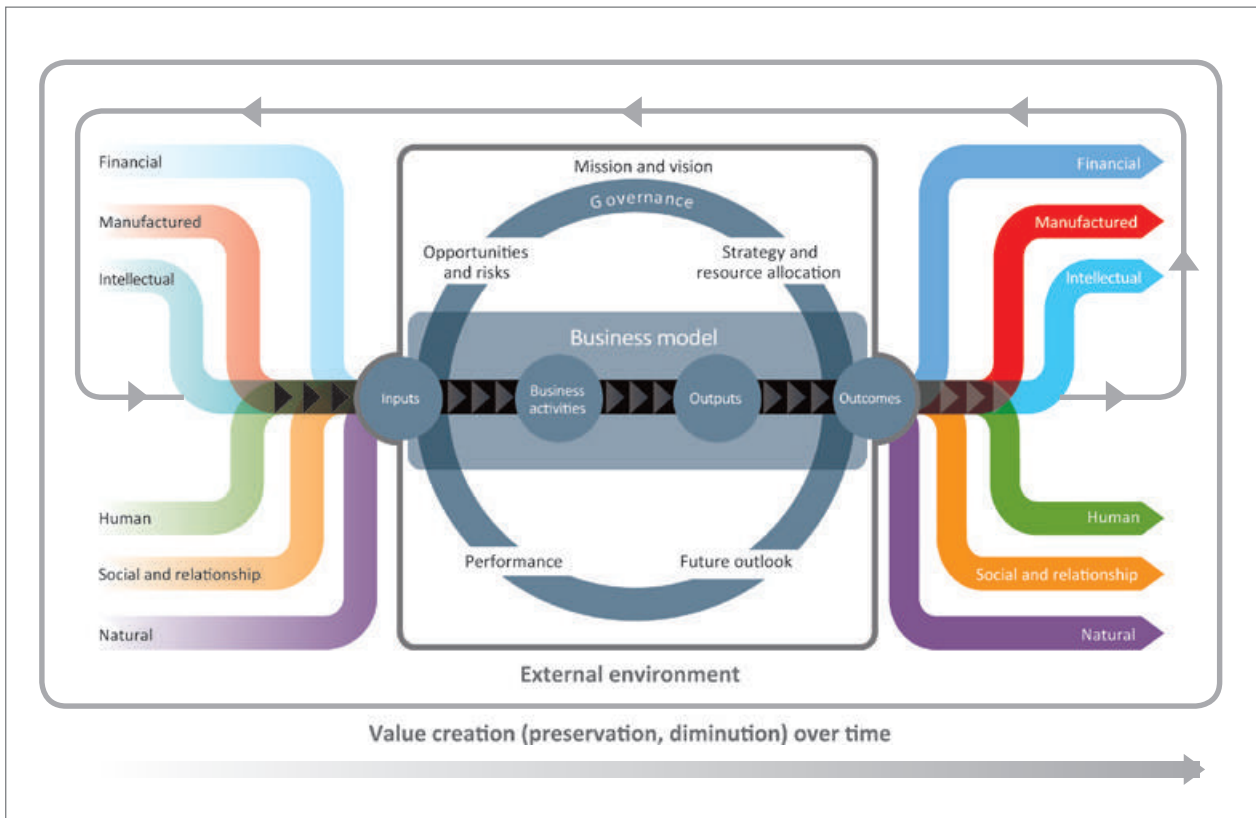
Financial

Manufactured

Intellectual

Human

Social and relationship

Natural

Mission and vision

Governance

Opportunities and risks

Strategy and resource allocation

Business model

Inputs

Business activities

Outputs

Outcomes

Performance

Future outlook

Financial

Manufactured

Intellectual

Human

Social and relationship

Natural

External environment

Value creation (preservation, diminution) over time